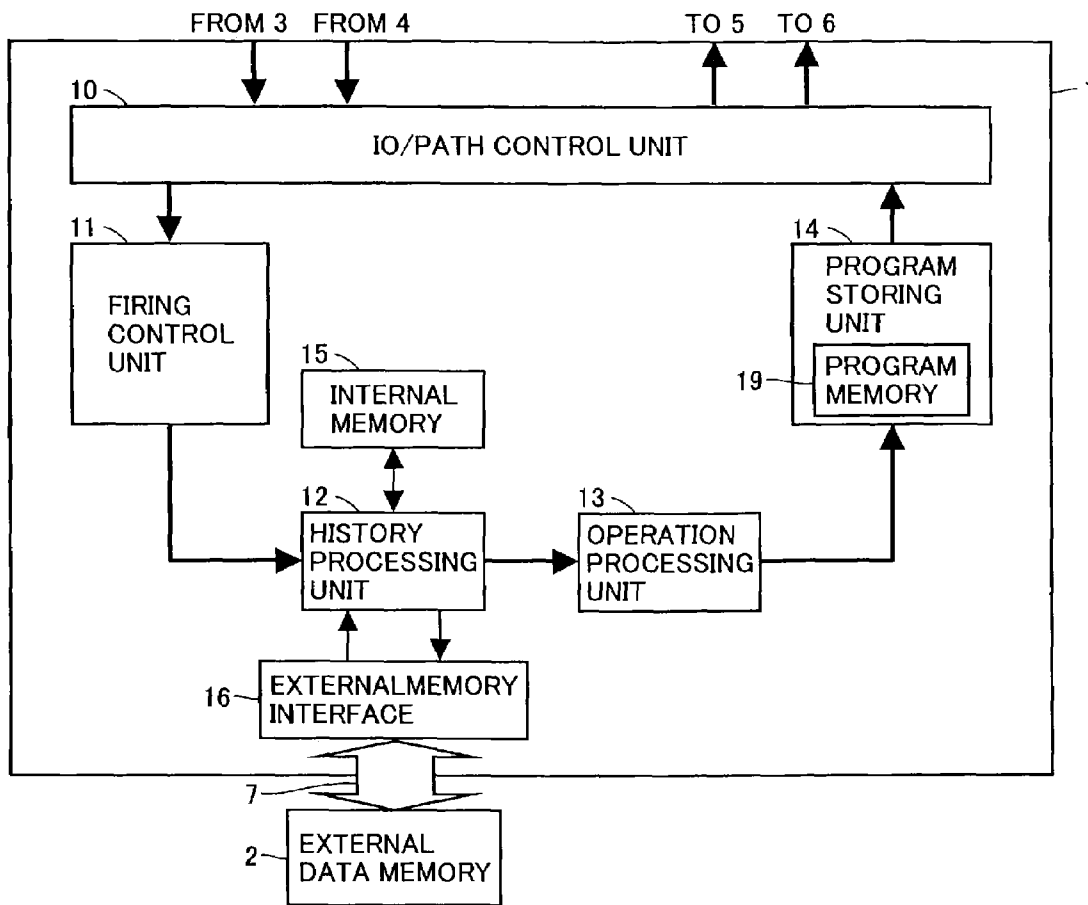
FROM 3 FROM 4

TO 5 TO 6

10

IO/PATH CONTROL UNIT

11

FIRING CONTROL UNIT

14

PROGRAM STORING UNIT

19

PROGRAM MEMORY

15

INTERNAL MEMORY

12

HISTORY PROCESSING UNIT

13

OPERATION PROCESSING UNIT

16

EXTERNALMEMORY INTERFACE

7

2

EXTERNAL DATA MEMORY